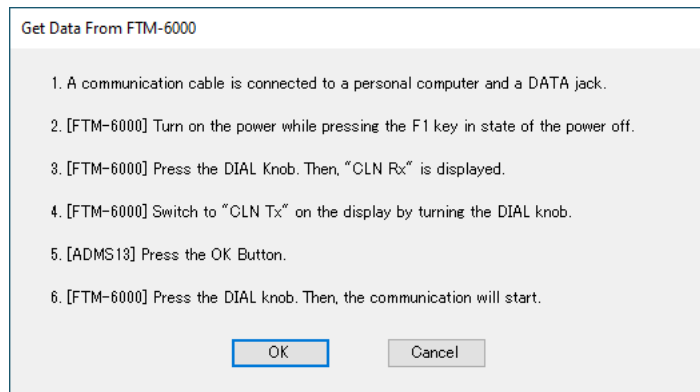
Get Data From FTM-6000

1. A communication cable is connected to a personal computer and a DATA jack.

2. [FTM-6000] Turn on the power while pressing the F1 key in state of the power off.

3. [FTM-6000] Press the DIAL Knob. Then, "CLN Rx" is displayed.

4. [FTM-6000] Switch to "CLN Tx" on the display by turning the DIAL knob.

5. [ADMS13] Press the OK Button.

6. [FTM-6000] Press the DIAL knob. Then, the communication will start.

OK

Cancel